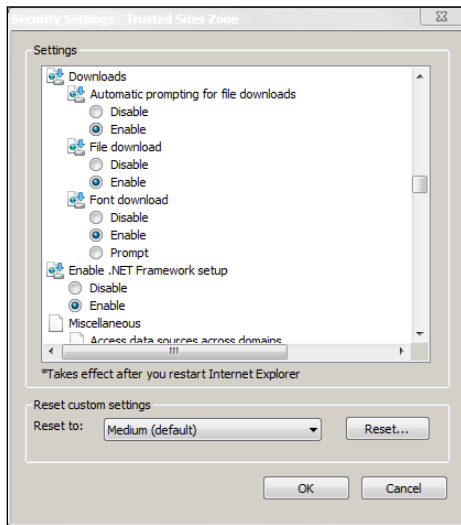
Security Settings - Trusted Sites Zone

Settings

Downloads
Automatic prompting for file downloads
Disable
Enable
File download
Disable
Enable
Font download
Disable
Enable
Prompt
Enable .NET Framework setup
Disable
Enable
Miscellaneous
Access data sources across domains

*Takes effect after you restart Internet Explorer

Reset custom settings
Reset to: Medium (default)
Reset...

OK
Cancel